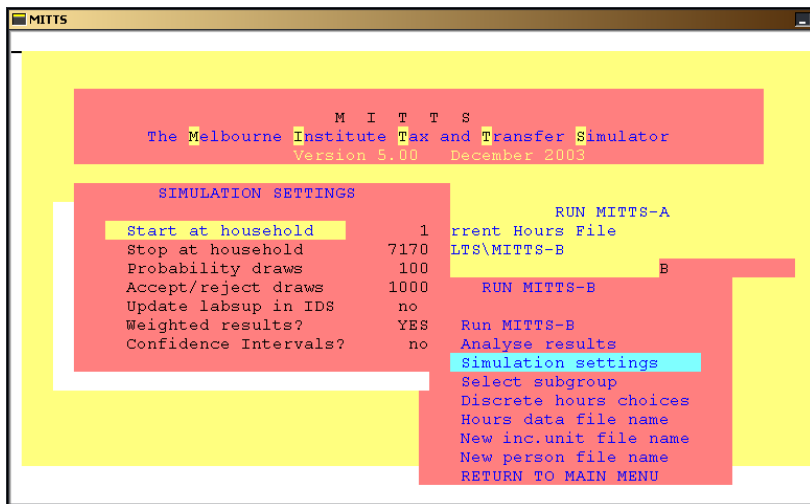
MITTS

M I T T S
The Melbourne Institute Tax and Transfer Simulator
Version 5.00 December 2003

SIMULATION SETTINGS

| | |
|---|---|
| Start at household | 1 |
| Stop at household | 7170 |
| Probability draws | 100 |
| Accept/reject draws | 1000 |
| Update labsup in IDS | no |
| Weighted results? | YES |
| Confidence Intervals? | no |

RUN MITTS-A
rrent Hours File
LTS\MITTS-B
B

RUN MITTS-B

Run MITTS-B
Analyse results
Simulation settings
Select subgroup
Discrete hours choices
Hours data file name
New inc.unit file name
New person file name
RETURN TO MAIN MENU